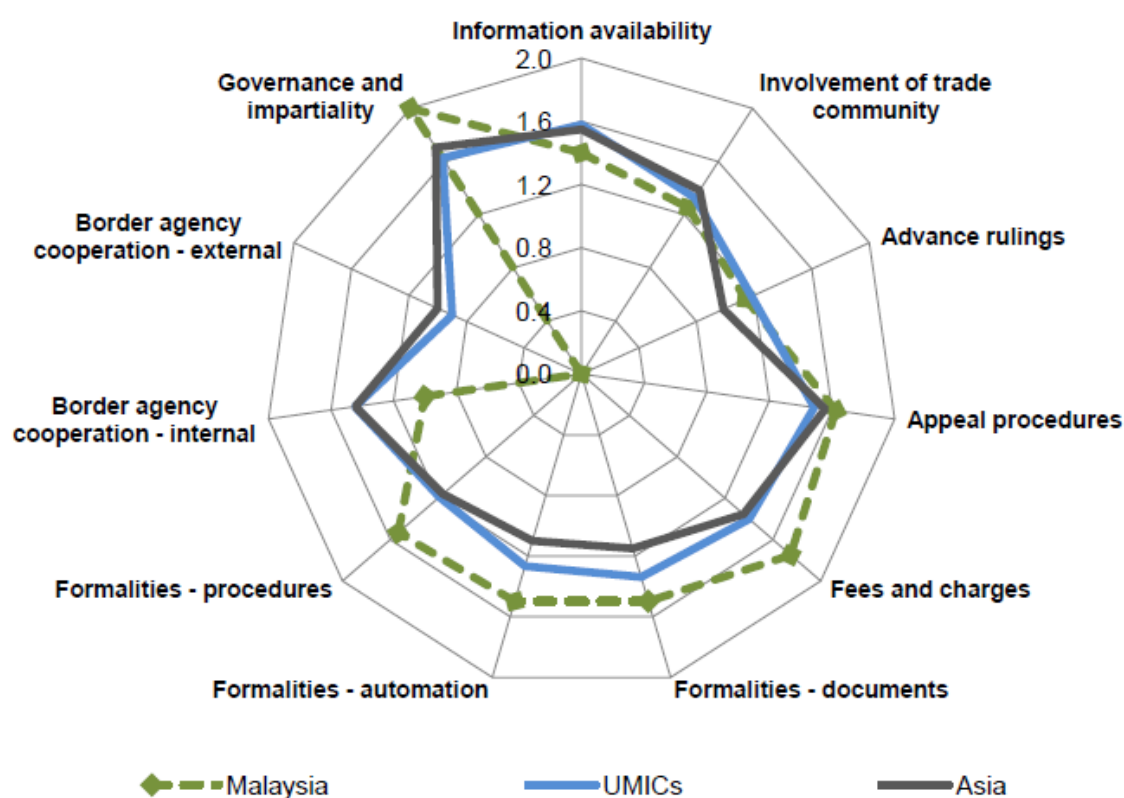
Information availability
2.0
1.6
1.2
0.8
0.4
0.0
Involvement of trade community
Advance rulings
Appeal procedures
Fees and charges
Formalities - documents
Formalities - automation
Formalities - procedures
Border agency cooperation - internal
Border agency cooperation - external
Governance and impartiality

Malaysia
UMICs
Asia